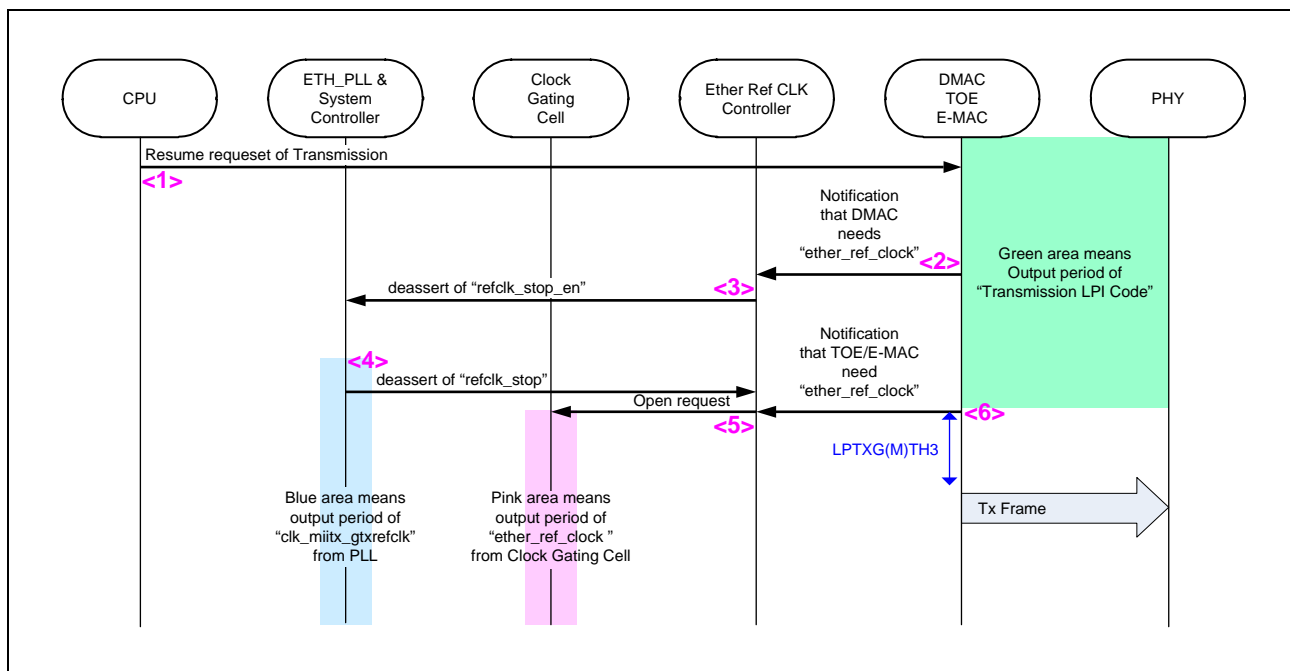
CPU

ETH_PLL & System Controller

Clock Gating Cell

Ether Ref CLK Controller

DMAC TOE E-MAC

PHY

Resume requeset of Transmission

<1>

Notification that DMAC needs "ether_ref_clock"

<2>

Green area means Output period of "Transmission LPI Code"

deassert of "refclk_stop_en"

<3>

Notification that TOE/E-MAC need "ether_ref_clock"

<4>

deassert of "refclk_stop"

Open request

<6>

<5>

LPTXG(M)TH3

Tx Frame

Blue area means output period of "clk_miitx_gtxrefclk" from PLL

Pink area means output period of "ether_ref_clock " from Clock Gating Cell